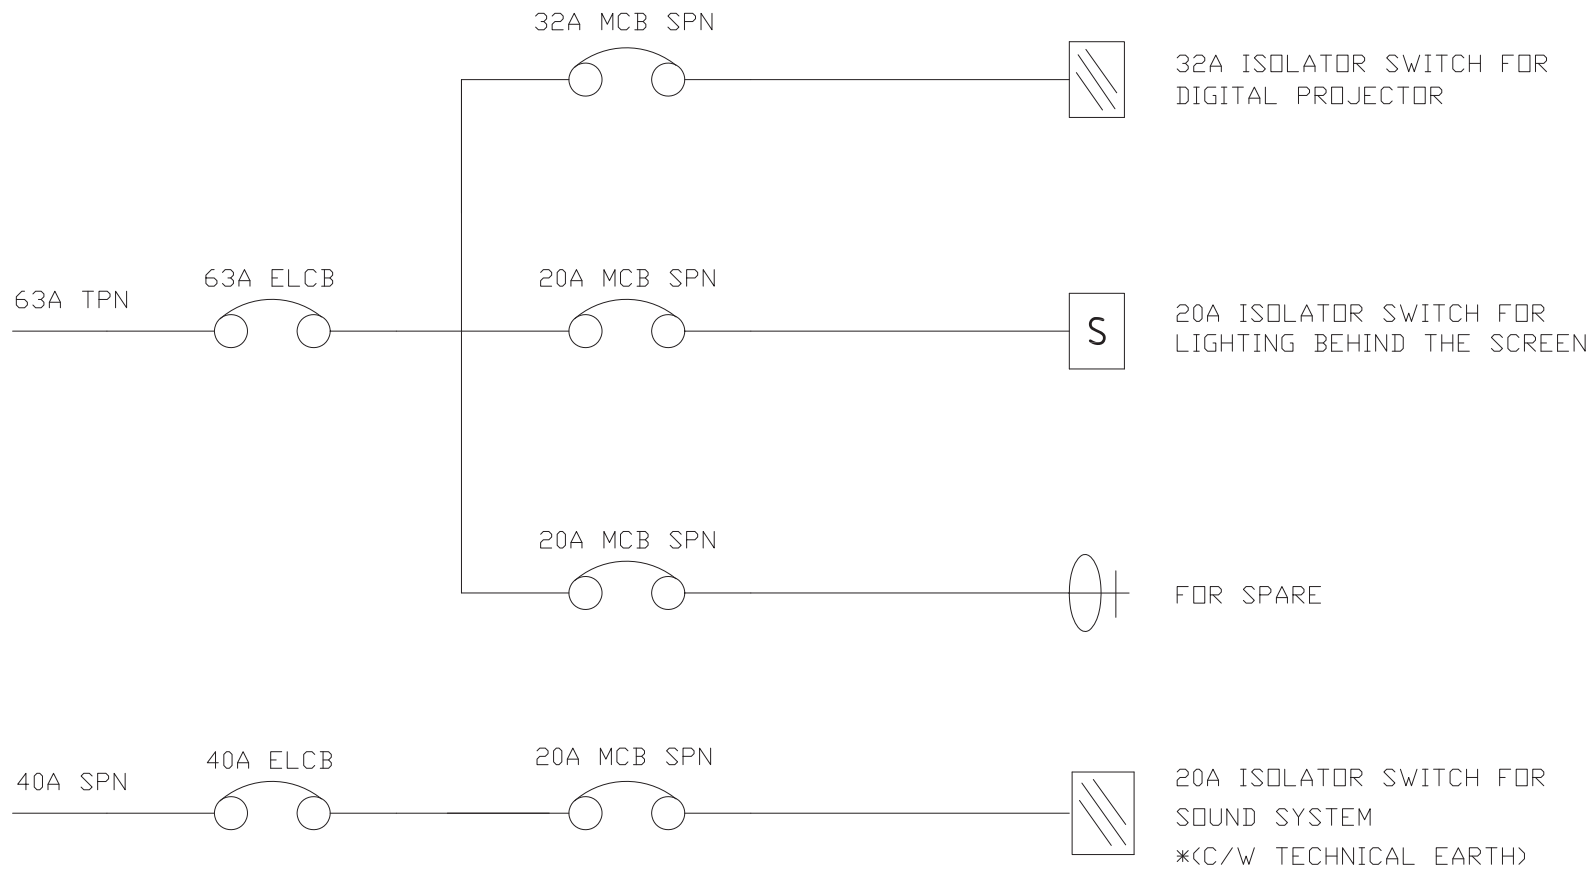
32A MCB SPN

32A ISOLATOR SWITCH FOR DIGITAL PROJECTOR

63A TPN

63A ELCB

20A MCB SPN

S

20A ISOLATOR SWITCH FOR LIGHTING BEHIND THE SCREEN

20A MCB SPN

FOR SPARE

40A SPN

40A ELCB

20A MCB SPN

20A ISOLATOR SWITCH FOR SOUND SYSTEM *(C/W TECHNICAL EARTH)